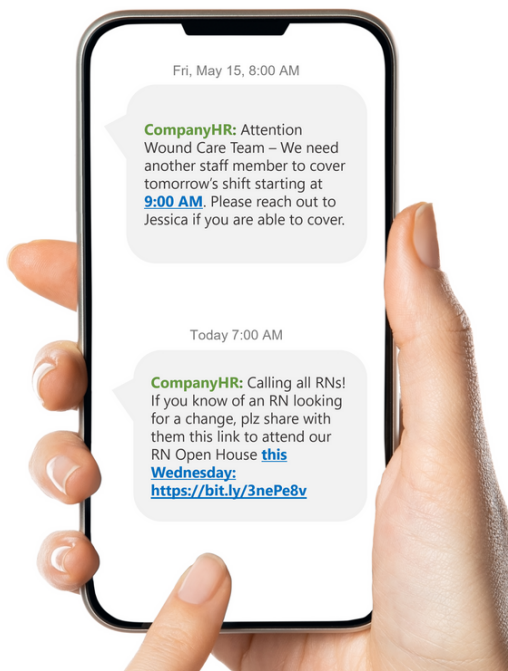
Fri, May 15, 8:00 AM

CompanyHR: Attention Wound Care Team – We need another staff member to cover tomorrow's shift starting at 9:00 AM. Please reach out to Jessica if you are able to cover.

Today 7:00 AM

CompanyHR: Calling all RNs! If you know of an RN looking for a change, plz share with them this link to attend our RN Open House this Wednesday: https://bit.ly/3nePe8v